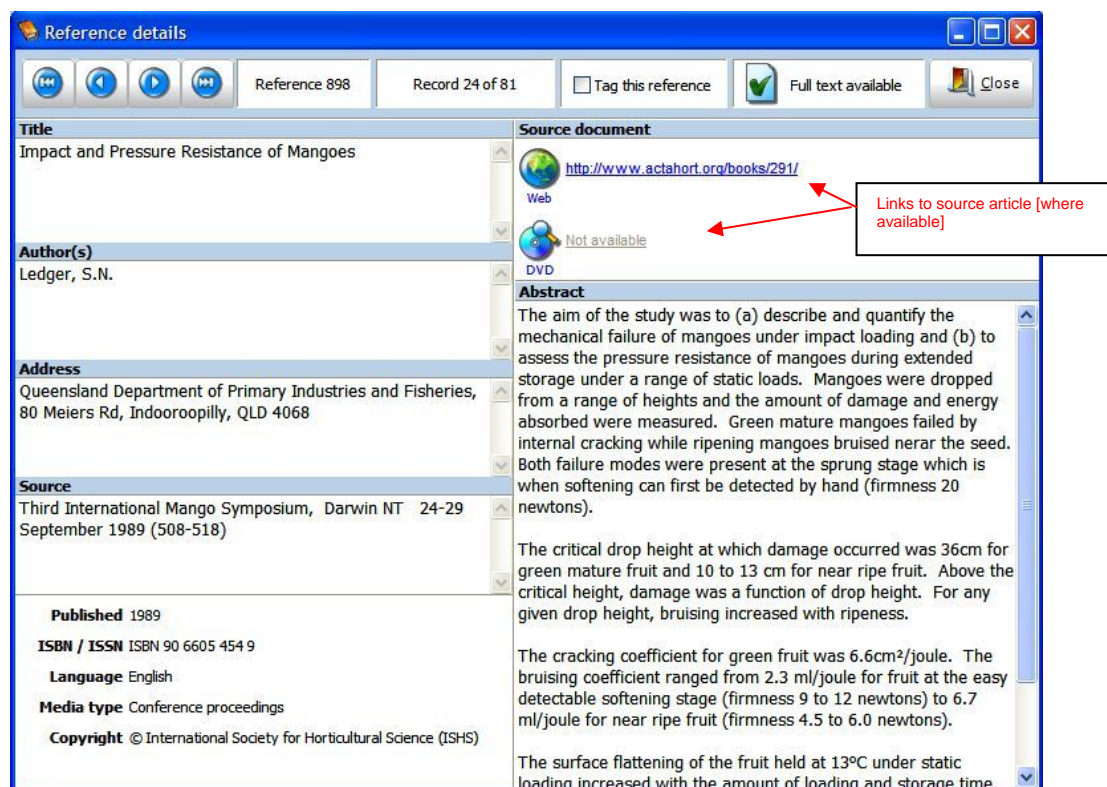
Reference details

Reference 898

Record 24 of 81

Tag this reference

Full text available

Close

Title

Impact and Pressure Resistance of Mangoes

Author(s)

Ledger, S.N.

Address

Queensland Department of Primary Industries and Fisheries, 80 Meiers Rd, Indooroopilly, QLD 4068

Source

Third International Mango Symposium, Darwin NT 24-29 September 1989 (508-518)

Published 1989

ISBN / ISSN ISBN 90 6605 454 9

Language English

Media type Conference proceedings

Copyright © International Society for Horticultural Science (ISHS)

Source document

http://www.actahort.org/books/291/

Web

Not available

DVD

Links to source article [where available]

Abstract

The aim of the study was to (a) describe and quantify the mechanical failure of mangoes under impact loading and (b) to assess the pressure resistance of mangoes during extended storage under a range of static loads. Mangoes were dropped from a range of heights and the amount of damage and energy absorbed were measured. Green mature mangoes failed by internal cracking while ripening mangoes bruised nerar the seed. Both failure modes were present at the sprung stage which is when softening can first be detected by hand (firmness 20 newtons).

The critical drop height at which damage occurred was 36cm for green mature fruit and 10 to 13 cm for near ripe fruit. Above the critical height, damage was a function of drop height. For any given drop height, bruising increased with ripeness.

The cracking coefficient for green fruit was 6.6cm²/joule. The bruising coefficient ranged from 2.3 ml/joule for fruit at the easy detectable softening stage (firmness 9 to 12 newtons) to 6.7 ml/joule for near ripe fruit (firmness 4.5 to 6.0 newtons).

The surface flattening of the fruit held at 13ºC under static loading increased with the amount of loading and storage time.